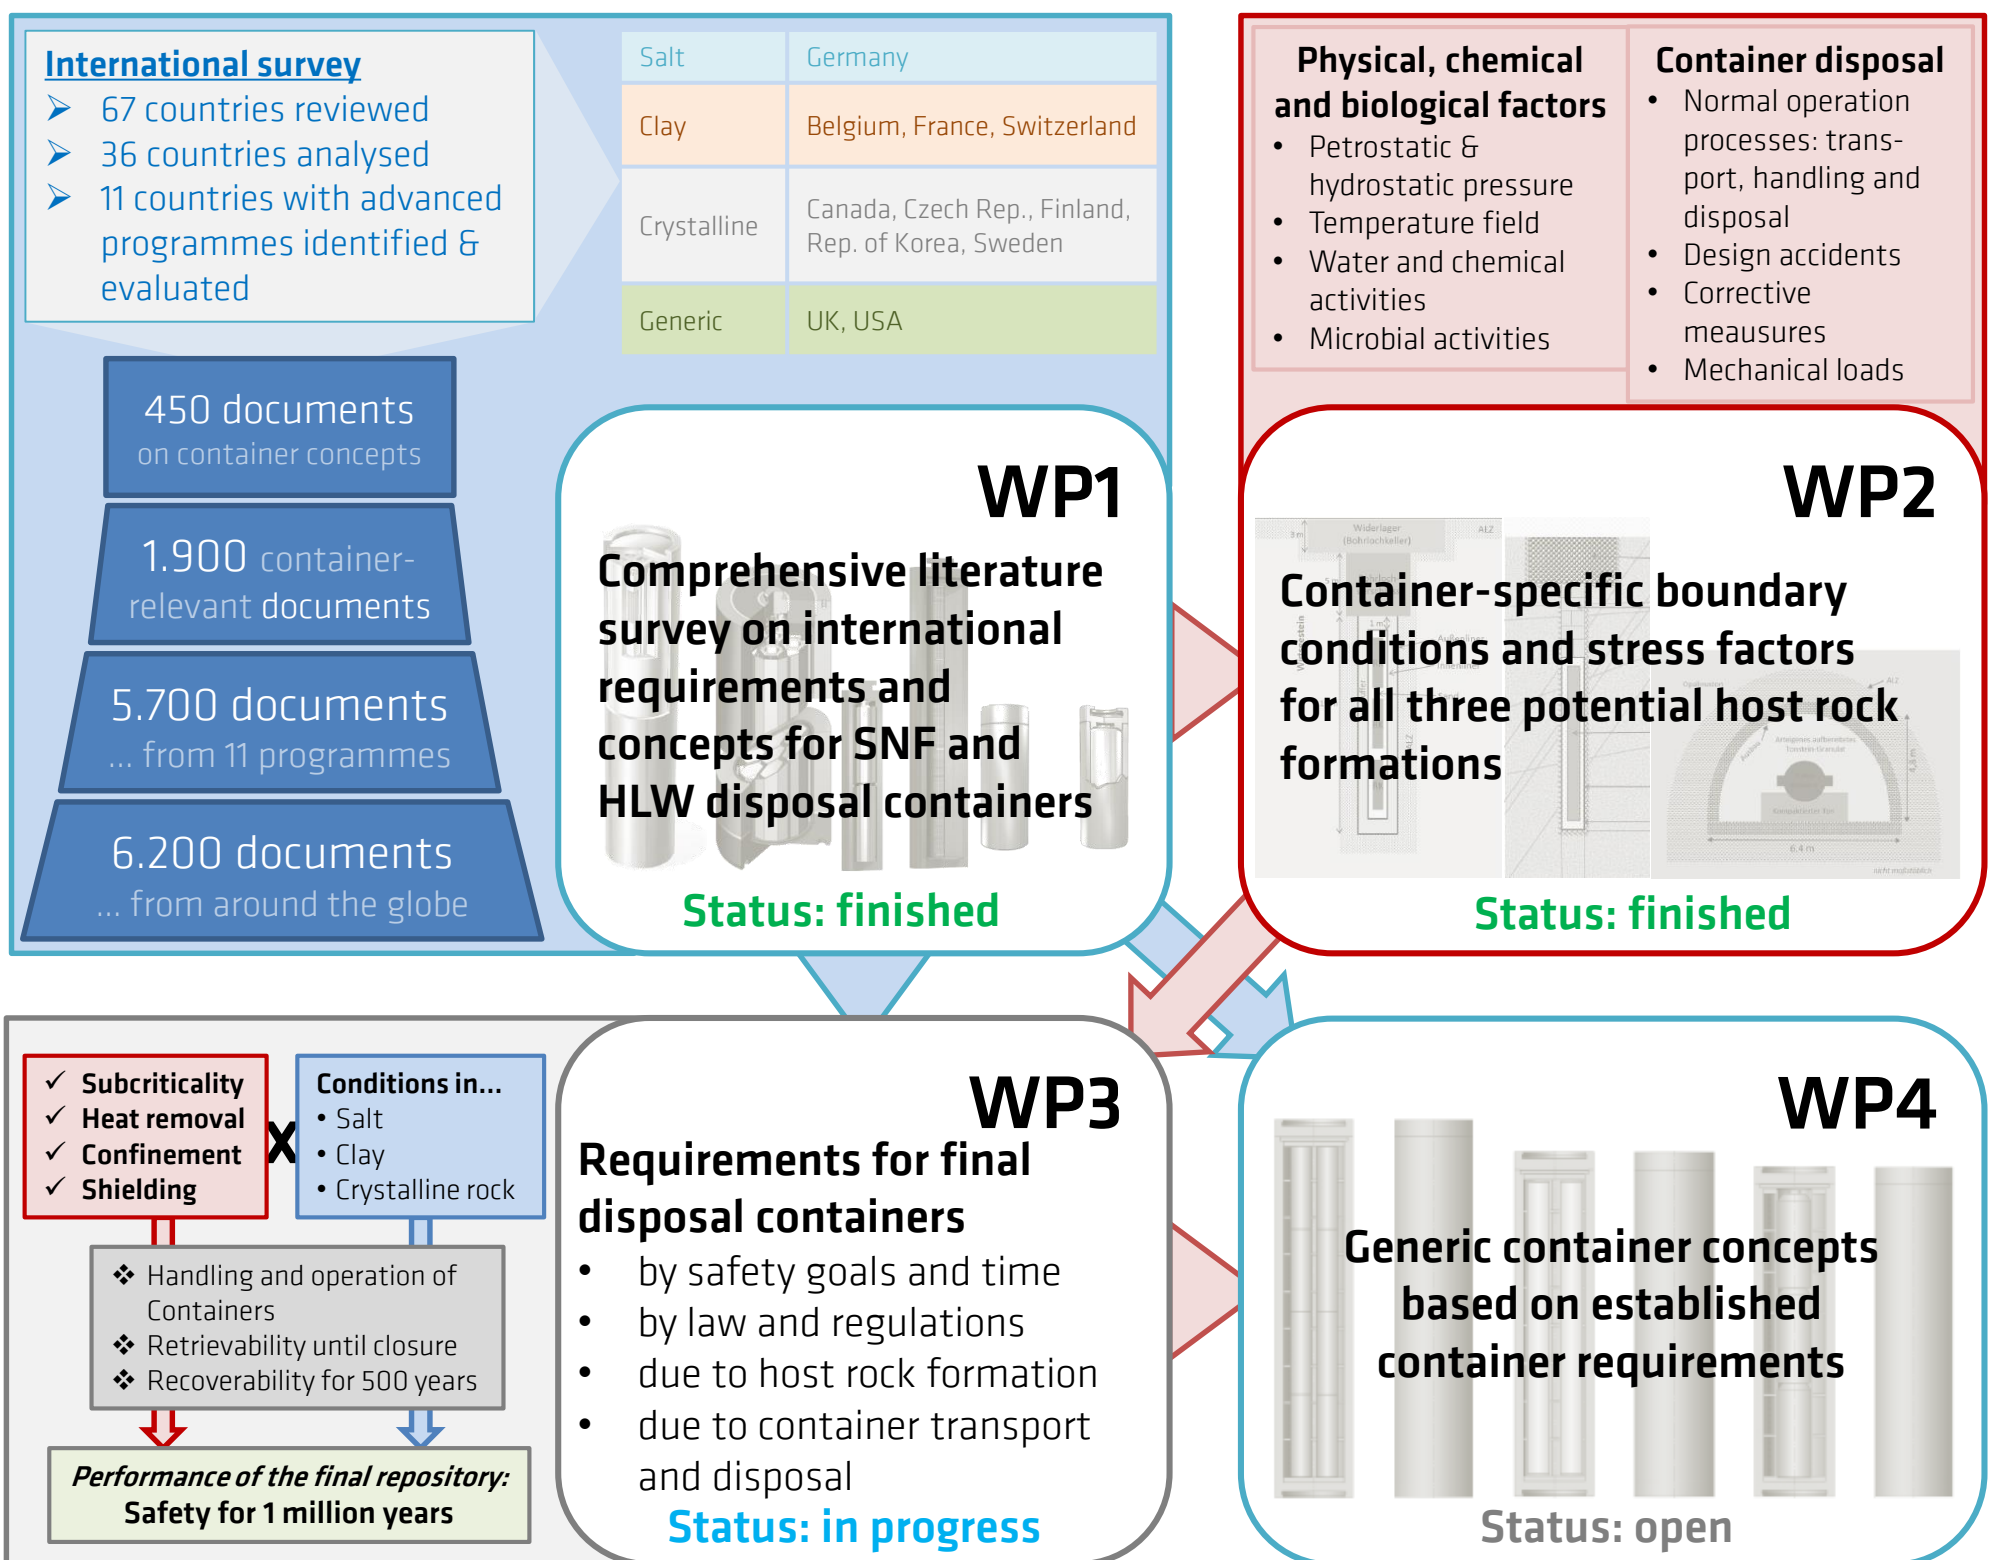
International survey
➢ 67 countries reviewed
➢ 36 countries analysed
➢ 11 countries with advanced programmes identified & evaluated

| Salt | Germany |
|---|---|
| Clay | Belgium, France, Switzerland |
| Crystalline | Canada, Czech Rep., Finland, Rep. of Korea, Sweden |
| Generic | UK, USA |

450 documents on container concepts

1.900 container-relevant documents

5.700 documents ... from 11 programmes

6.200 documents ... from around the globe

WP1
Comprehensive literature survey on international requirements and concepts for SNF and HLW disposal containers
Status: finished

Physical, chemical and biological factors
• Petrostatic & hydrostatic pressure
• Temperature field
• Water and chemical activities
• Microbial activities

Container disposal
• Normal operation processes: transport, handling and disposal
• Design accidents
• Corrective meausures
• Mechanical loads

WP2
Container-specific boundary conditions and stress factors for all three potential host rock formations
Status: finished

✓ Subcriticality
✓ Heat removal
✓ Confinement
✓ Shielding

X

Conditions in...
• Salt
• Clay
• Crystalline rock

❖ Handling and operation of Containers
❖ Retrievability until closure
❖ Recoverability for 500 years

Performance of the final repository:
Safety for 1 million years

WP3
Requirements for final disposal containers
• by safety goals and time
• by law and regulations
• due to host rock formation
• due to container transport and disposal
Status: in progress

WP4
Generic container concepts based on established container requirements
Status: open